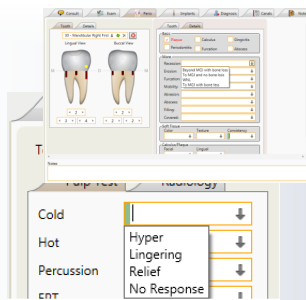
Consult
Exam
Perio
Implants
Diagnosis
Cards
Ref
Tooth
Details
30 - Mandibular Right First
Lingual View
Buccal View
Tooth
Details
Plaque
Calculus
Gingivitis
Periodontitis
Furcation
Abscess
Recession
Erosion
Furcation
Mobility
Abrasion
Attrition
Abfraction
Filling
Cracked
Beyond MGJ with bone loss
To MGJ with bone loss
To MGJ and no bone loss
Soft Tissue
Color
Texture
Consistency
Calculus/Plaque
Notes
Pulp Test
Radiology
Cold
Hot
Percussion
EPT
Hyper
Lingering
Relief
No Response